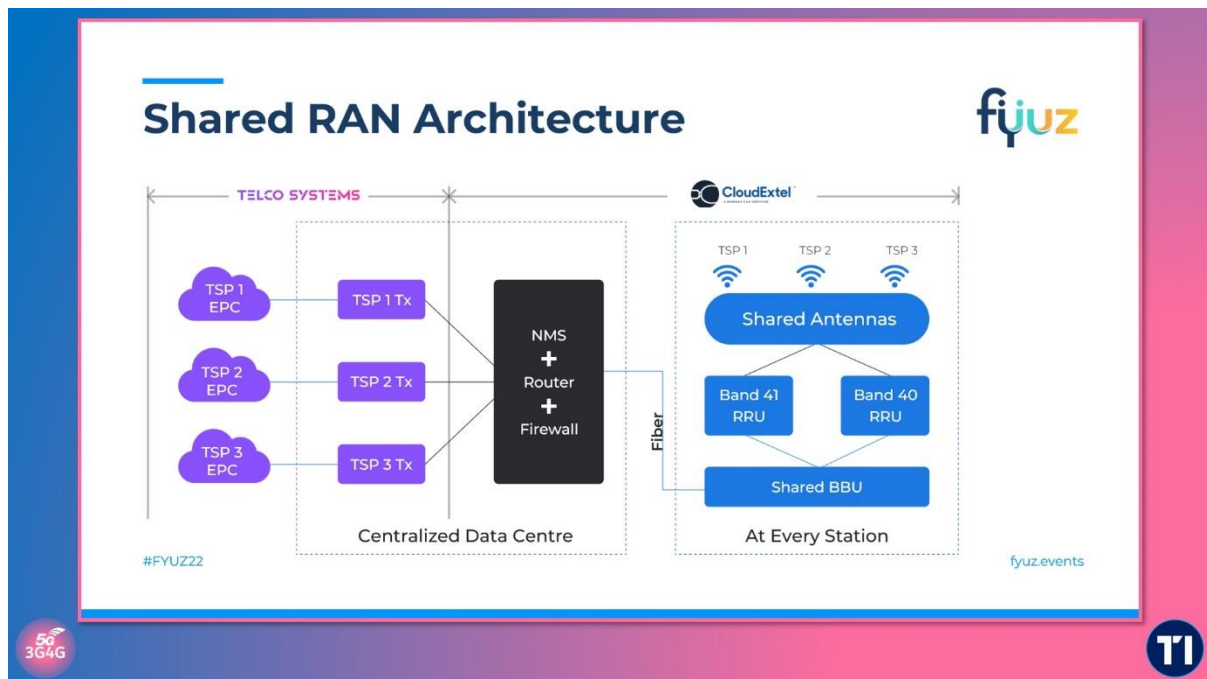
Shared RAN Architecture

fyuz

TELCO SYSTEMS

CloudExtel

A MORRISON CAS VENTURE

TSP 1 EPC

TSP 2 EPC

TSP 3 EPC

TSP 1 Tx

TSP 2 Tx

TSP 3 Tx

NMS
+
Router
+
Firewall

Fiber

TSP 1 TSP 2 TSP 3

Shared Antennas

Band 41 RRU

Band 40 RRU

Shared BBU

Centralized Data Centre

At Every Station

#FYUZ22

fyuz.events

5G 3G4G

TI